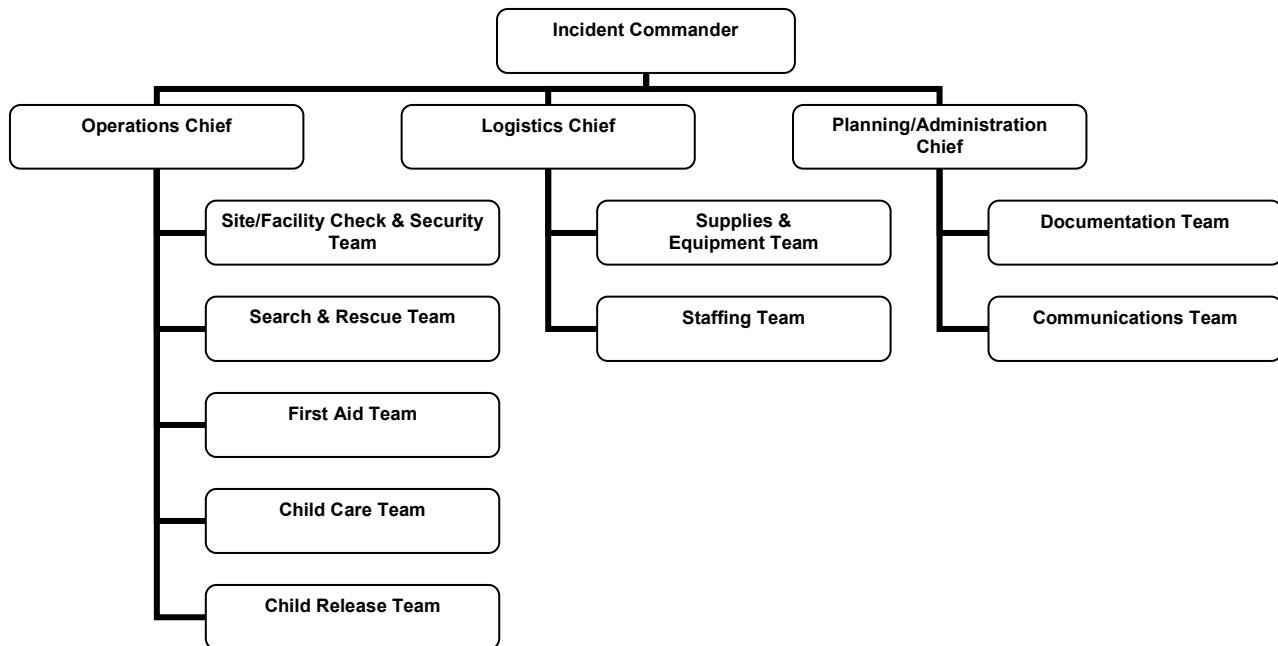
Incident Commander

Operations Chief

Site/Facility Check & Security Team

Search & Rescue Team

First Aid Team

Child Care Team

Child Release Team

Logistics Chief

Supplies & Equipment Team

Staffing Team

Planning/Administration Chief

Documentation Team

Communications Team